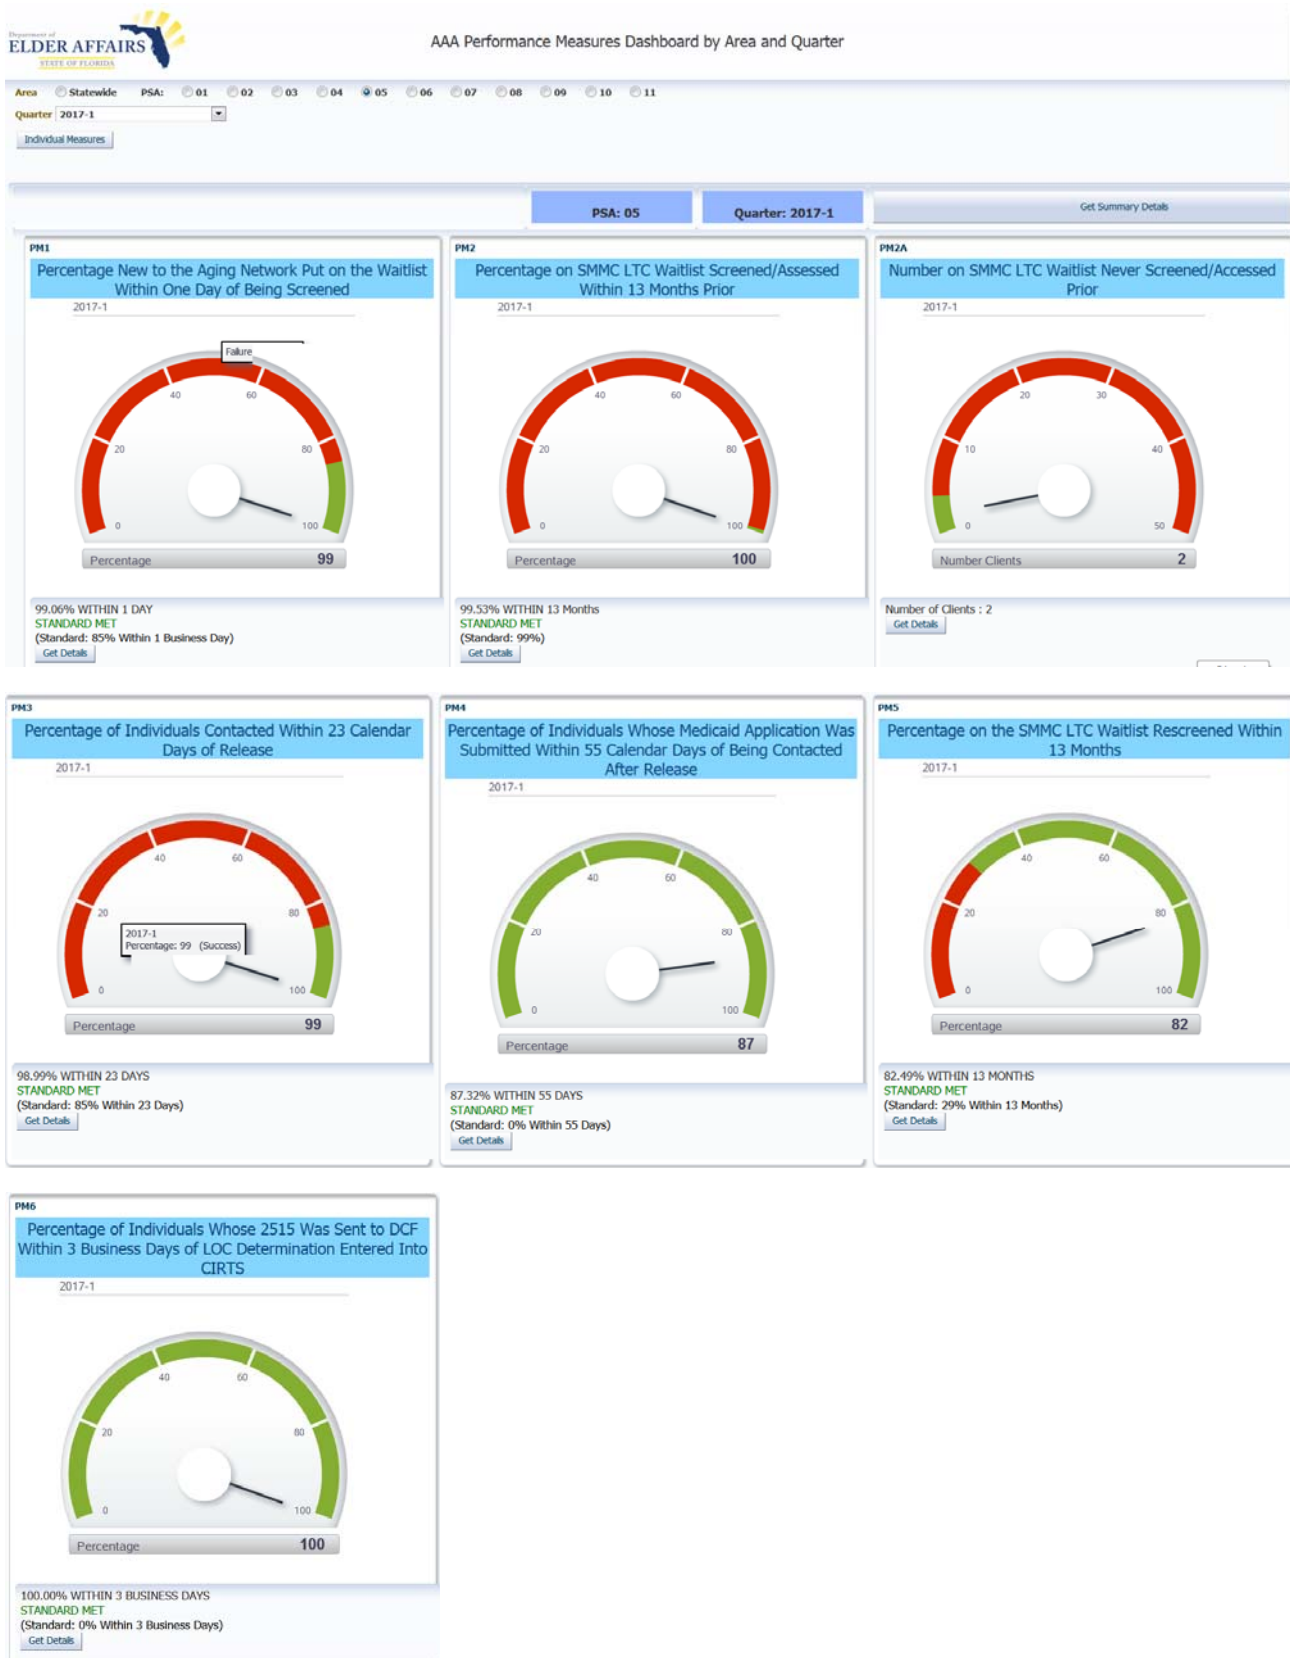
Department of ELDER AFFAIRS STATE OF FLORIDA

AAA Performance Measures Dashboard by Area and Quarter

Area Statewide PSA: 01 02 03 04 05 06 07 08 09 10 11

Quarter 2017-1

Individual Measures

PSA: 05

Quarter: 2017-1

Get Summary Details

PM1

Percentage New to the Aging Network Put on the Waitlist Within One Day of Being Screened

2017-1

Failure

0 20 40 60 80 100

Percentage 99

99.06% WITHIN 1 DAY
STANDARD MET
(Standard: 85% Within 1 Business Day)
Get Details

PM2

Percentage on SMMC LTC Waitlist Screened/Assessed Within 13 Months Prior

2017-1

0 20 40 60 80 100

Percentage 100

99.53% WITHIN 13 Months
STANDARD MET
(Standard: 99%)
Get Details

PM2A

Number on SMMC LTC Waitlist Never Screened/Accessed Prior

2017-1

0 10 20 30 40 50

Number Clients 2

Number of Clients : 2
Get Details

PM3

Percentage of Individuals Contacted Within 23 Calendar Days of Release

2017-1

2017-1
Percentage: 99 (Success)

0 20 40 60 80 100

Percentage 99

98.99% WITHIN 23 DAYS
STANDARD MET
(Standard: 85% Within 23 Days)
Get Details

PM4

Percentage of Individuals Whose Medicaid Application Was Submitted Within 55 Calendar Days of Being Contacted After Release

2017-1

0 20 40 60 80 100

Percentage 87

87.32% WITHIN 55 DAYS
STANDARD MET
(Standard: 0% Within 55 Days)
Get Details

PM5

Percentage on the SMMC LTC Waitlist Rescreened Within 13 Months

2017-1

0 20 40 60 80 100

Percentage 82

82.49% WITHIN 13 MONTHS
STANDARD MET
(Standard: 29% Within 13 Months)
Get Details

PM6

Percentage of Individuals Whose 2515 Was Sent to DCF Within 3 Business Days of LOC Determination Entered Into CIRTS

2017-1

0 20 40 60 80 100

Percentage 100

100.00% WITHIN 3 BUSINESS DAYS
STANDARD MET
(Standard: 0% Within 3 Business Days)
Get Details